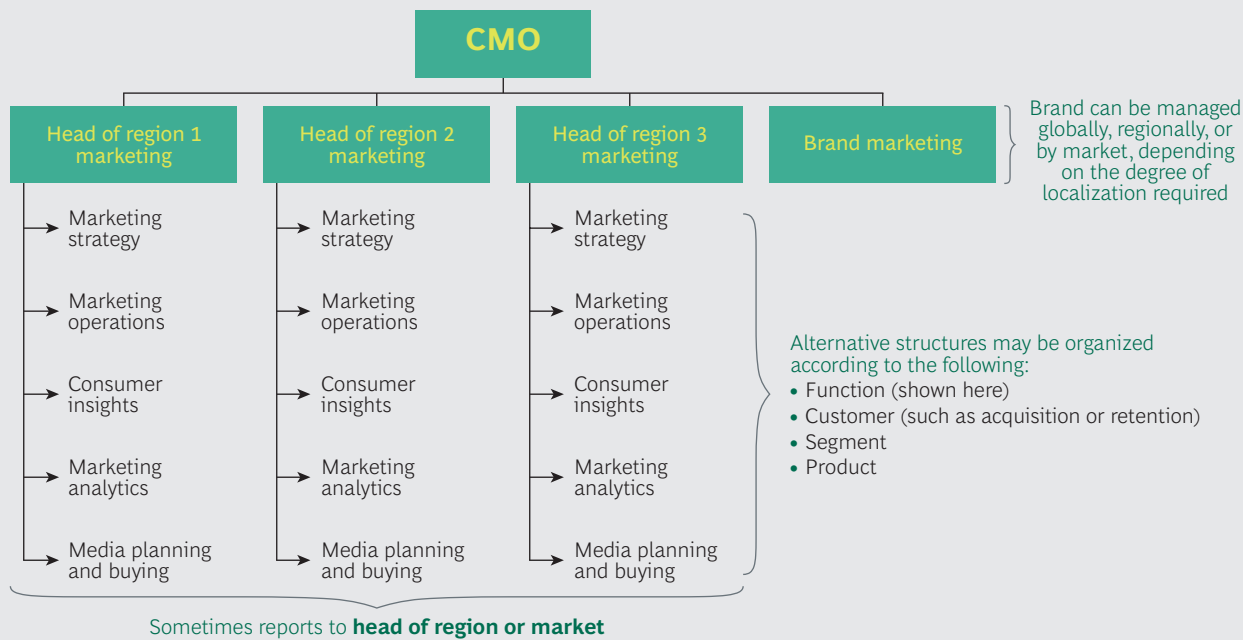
CMO

Head of region 1 marketing

Head of region 2 marketing

Head of region 3 marketing

Brand marketing

Brand can be managed globally, regionally, or by market, depending on the degree of localization required

Marketing strategy

Marketing operations

Consumer insights

Marketing analytics

Media planning and buying

Marketing strategy

Marketing operations

Consumer insights

Marketing analytics

Media planning and buying

Marketing strategy

Marketing operations

Consumer insights

Marketing analytics

Media planning and buying

Alternative structures may be organized according to the following:
• Function (shown here)
• Customer (such as acquisition or retention)
• Segment
• Product

Sometimes reports to **head of region or market**